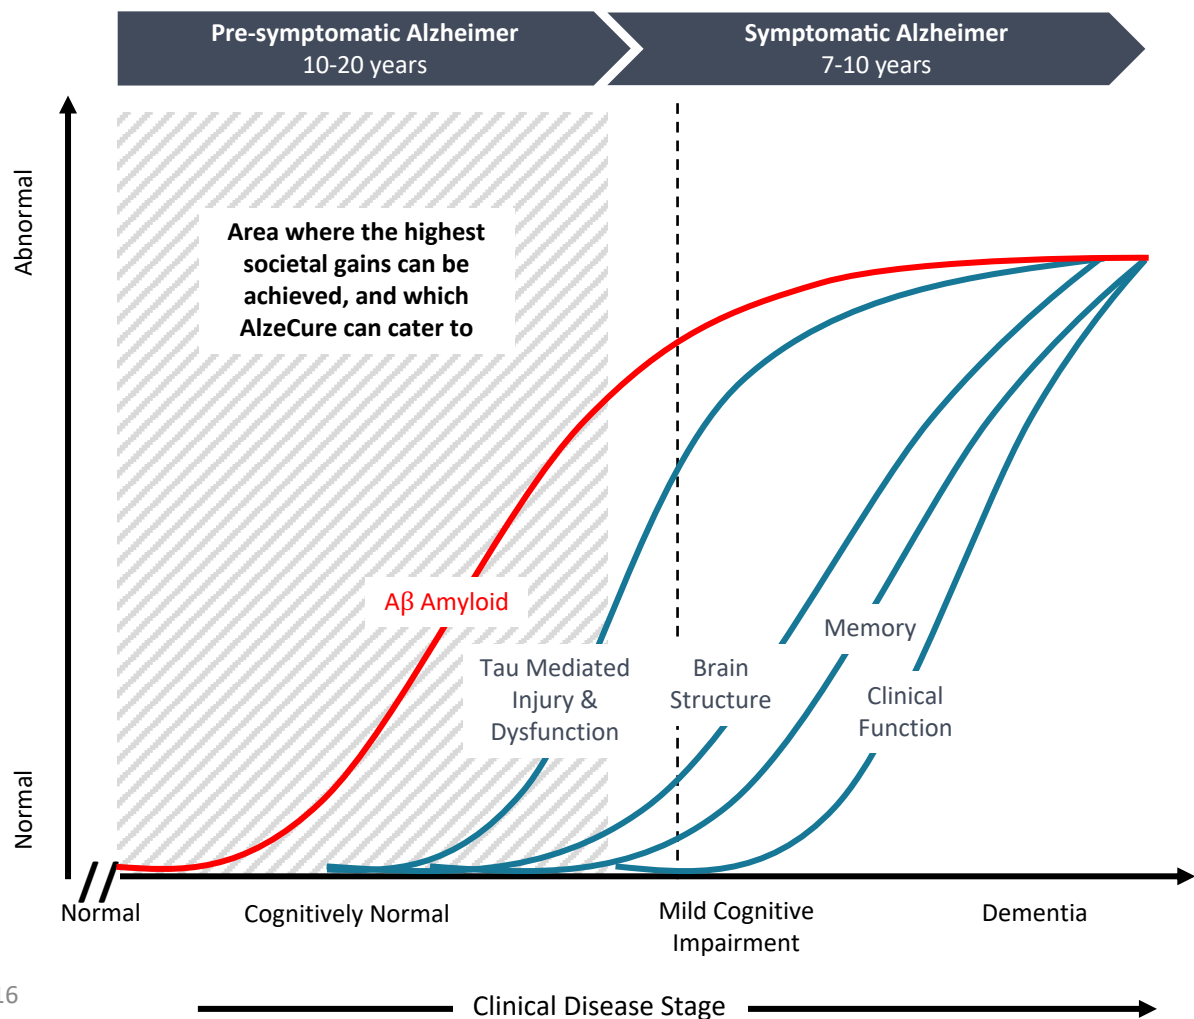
Pre-symptomatic Alzheimer
10-20 years

Symptomatic Alzheimer
7-10 years

Abnormal

Normal

Area where the highest societal gains can be achieved, and which AlzeCure can cater to

Aβ Amyloid

Tau Mediated Injury & Dysfunction

Brain Structure

Memory

Clinical Function

Normal

Cognitively Normal

Mild Cognitive Impairment

Dementia

16

Clinical Disease Stage